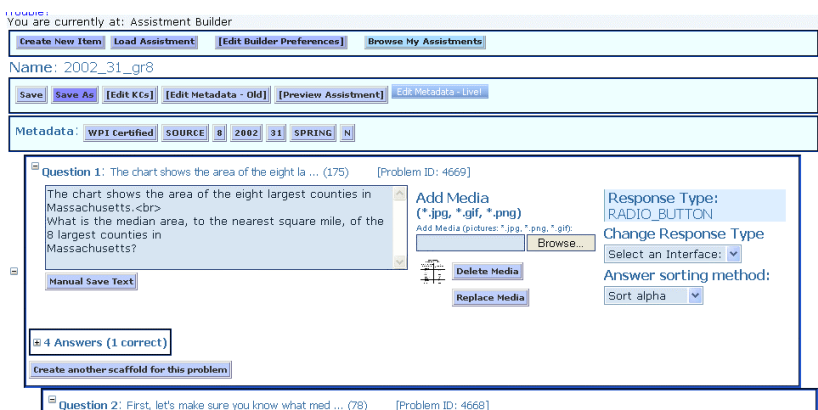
You are currently at: Assistment Builder

Create New Item | Load Assistment | [Edit Builder Preferences] | Browse My Assistments

Name: 2002_31_gr8

Save | Save As | [Edit KCs] | [Edit Metadata - Old] | [Preview Assistment] | Edit Metadata - Live!

Metadata: WPI Certified | SOURCE | 8 | 2002 | 31 | SPRING | N

Question 1: The chart shows the area of the eight la ... (175) [Problem ID: 4669]

The chart shows the area of the eight largest counties in Massachusetts.<br>
What is the median area, to the nearest square mile, of the 8 largest counties in
Massachusetts?

Manual Save Text

Add Media
(*.jpg, *.gif, *.png)
Add Media (pictures: *.jpg, *.png, *.gif):
Browse...

Delete Media

Replace Media

Response Type:
RADIO_BUTTON
Change Response Type
Select an Interface:
Answer sorting method:
Sort alpha

4 Answers (1 correct)

Create another scaffold for this problem

Question 2: First, let's make sure you know what med ... (78) [Problem ID: 4668]